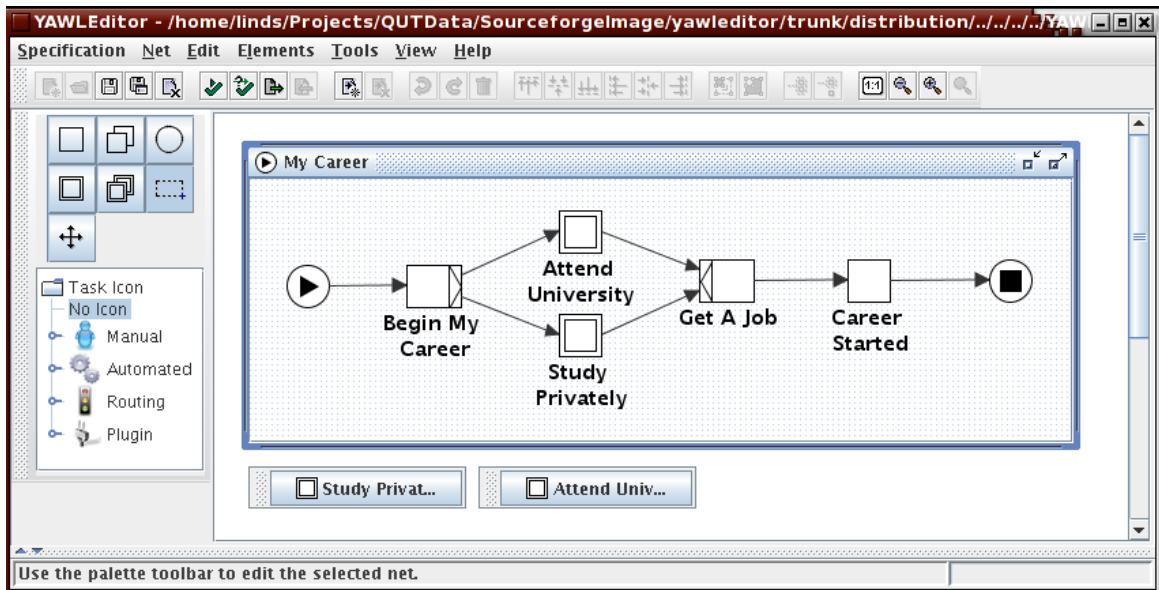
YAWLEditor - /home/linds/Projects/QUTData/Sourceforgelmage/yawleditor/trunk/distribution/../../../../YAW

Specification Net Edit Elements Tools View Help

Task Icon
No Icon
Manual
Automated
Routing
Plugin

My Career

Begin My Career

Attend University

Study Privately

Get A Job

Career Started

Study Privat...

Attend Univ...

Use the palette toolbar to edit the selected net.